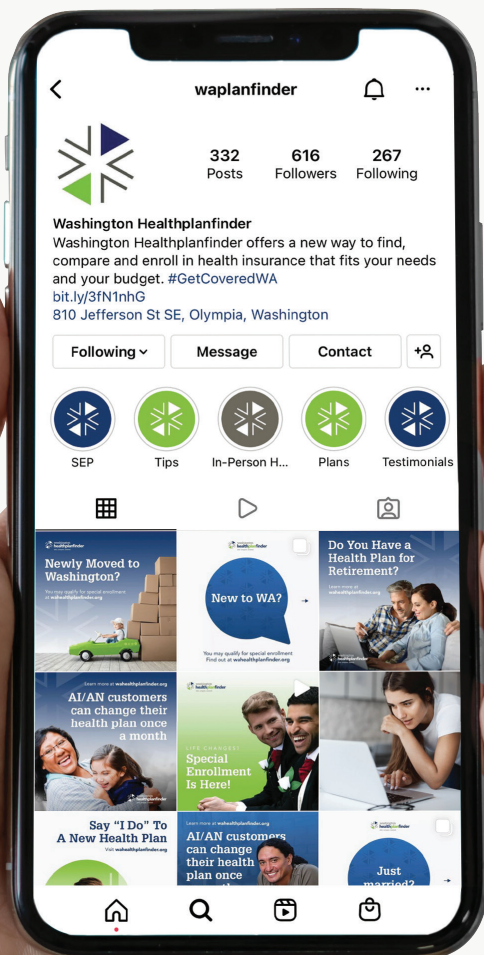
waplanfinder

332 Posts
616 Followers
267 Following

Washington Healthplanfinder
Washington Healthplanfinder offers a new way to find, compare and enroll in health insurance that fits your needs and your budget. #GetCoveredWA
bit.ly/3fN1nhG
810 Jefferson St SE, Olympia, Washington

Following
Message
Contact

SEP
Tips
In-Person H...
Plans
Testimonials

Newly Moved to Washington?
You may qualify for special enrollment at wahealthplanfinder.org

washington healthplanfinder
New to WA?
You may qualify for special enrollment
Find out at wahealthplanfinder.org

Do You Have a Health Plan for Retirement?
Learn more at wahealthplanfinder.org

Learn more at wahealthplanfinder.org
AI/AN customers can change their health plan once a month
washington healthplanfinder

LIFE CHANGES!
Special Enrollment Is Here!

Say "I Do" To A New Health Plan
Visit wahealthplanfinder.org

Learn more at wahealthplanfinder.org
AI/AN customers can change their health plan once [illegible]

washington healthplanfinder
Just married?